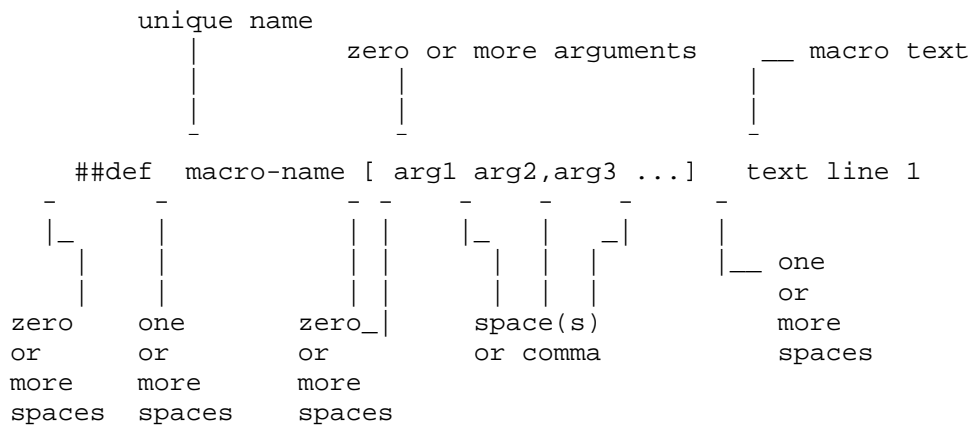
unique name

zero or more arguments

__ macro text

##def macro-name [ arg1 arg2,arg3 ...] text line 1

one or more spaces

zero or more spaces

one or more spaces

zero or more spaces

space(s) or comma